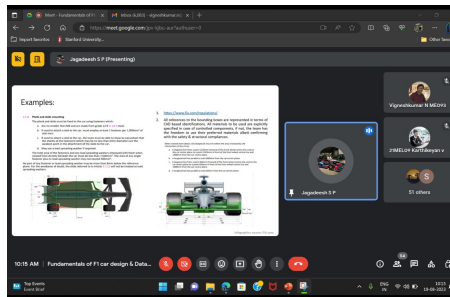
Meet - Fundamentals of F1
Inbox (6,063) - vigneshkumar.m
https://meet.google.com/pjn-kjhu-aur?authuser=0
Import favorites
Stanford University...
Other favorites
Jagadeesh S P (Presenting)

Examples:

5. https://www.fia.com/regulations/

Vigneshkumar N MEHTA

21MEL01 Karthikeyan V

Jagadeesh S P

S
51 others

10:15 AM | Fundamentals of F1 car design & Data...

Top Events
Event Brief

ENG
IN
10:15
19-08-2023